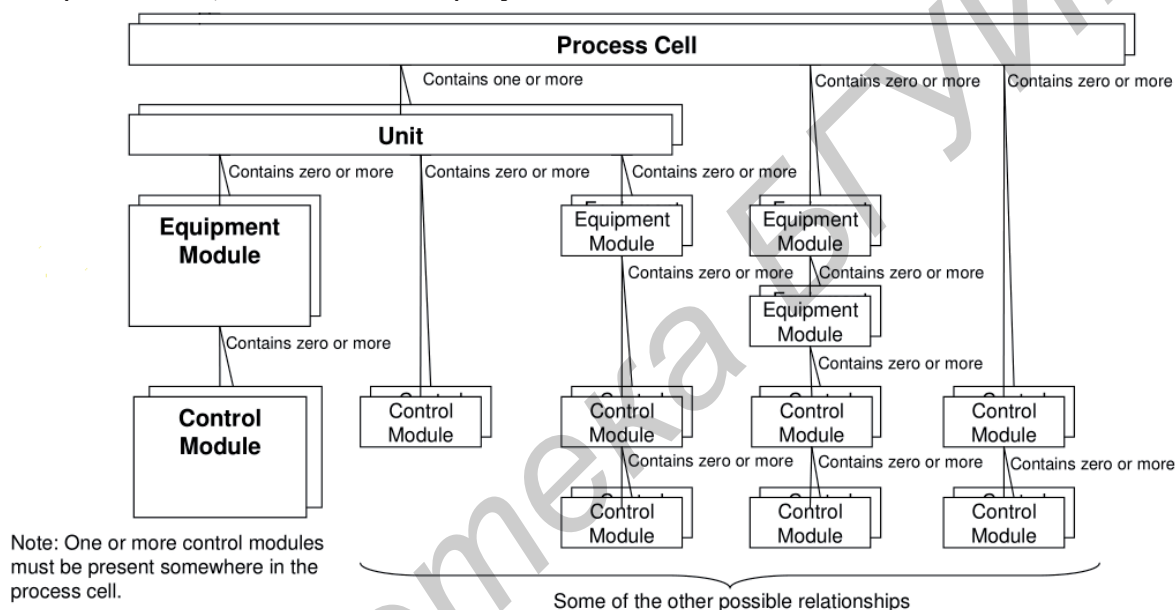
Process Cell

Contains one or more

Contains zero or more

Contains zero or more

Unit

Contains zero or more

Contains zero or more

Contains zero or more

Equipment Module

Equipment Module

Equipment Module

Contains zero or more

Contains zero or more

Equipment Module

Contains zero or more

Contains zero or more

Control Module

Control Module

Control Module

Control Module

Control Module

Contains zero or more

Contains zero or more

Contains zero or more

Control Module

Control Module

Control Module

Note: One or more control modules must be present somewhere in the process cell.

Some of the other possible relationships